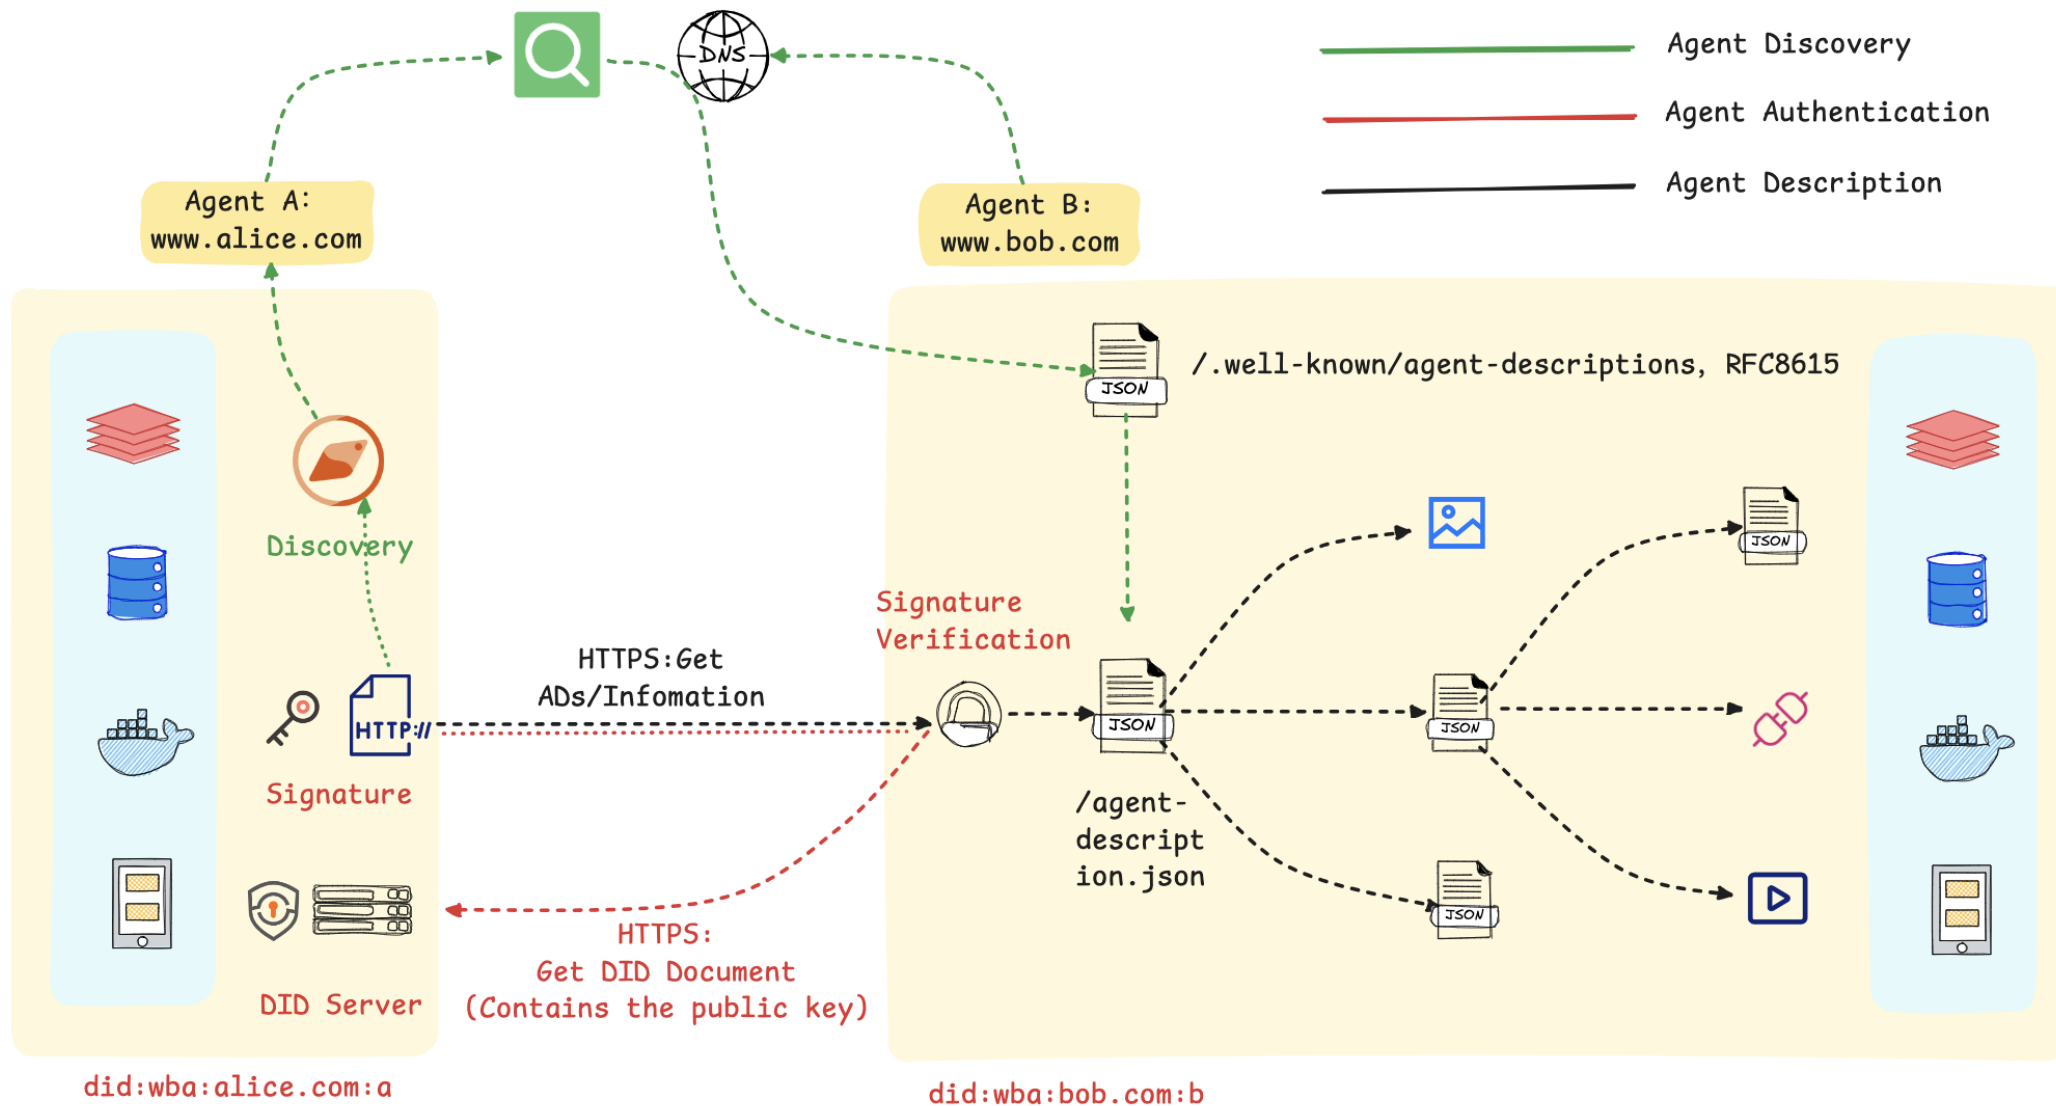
DNS

Agent Discovery

Agent Authentication

Agent Description

Agent A:
www.alice.com

Agent B:
www.bob.com

JSON

/.well-known/agent-descriptions, RFC8615

Discovery

Signature Verification

HTTPS:Get ADs/Infomation

HTTP://

Signature

JSON

JSON

JSON

JSON

/agent-description.json

HTTPS:
Get DID Document
(Contains the public key)

DID Server

did:wba:alice.com:a

did:wba:bob.com:b